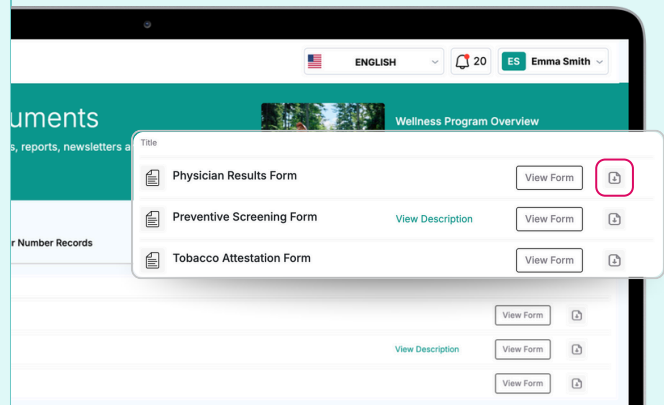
ENGLISH

20

ES Emma Smith

uments

s, reports, newsletters a

Wellness Program Overview

r Number Records

Title

| | | |
|---|---|---|
| Physician Results Form | | View Form |
| Preventive Screening Form | View Description | View Form |
| Tobacco Attestation Form | | View Form |

View Form

View Description View Form

View Form